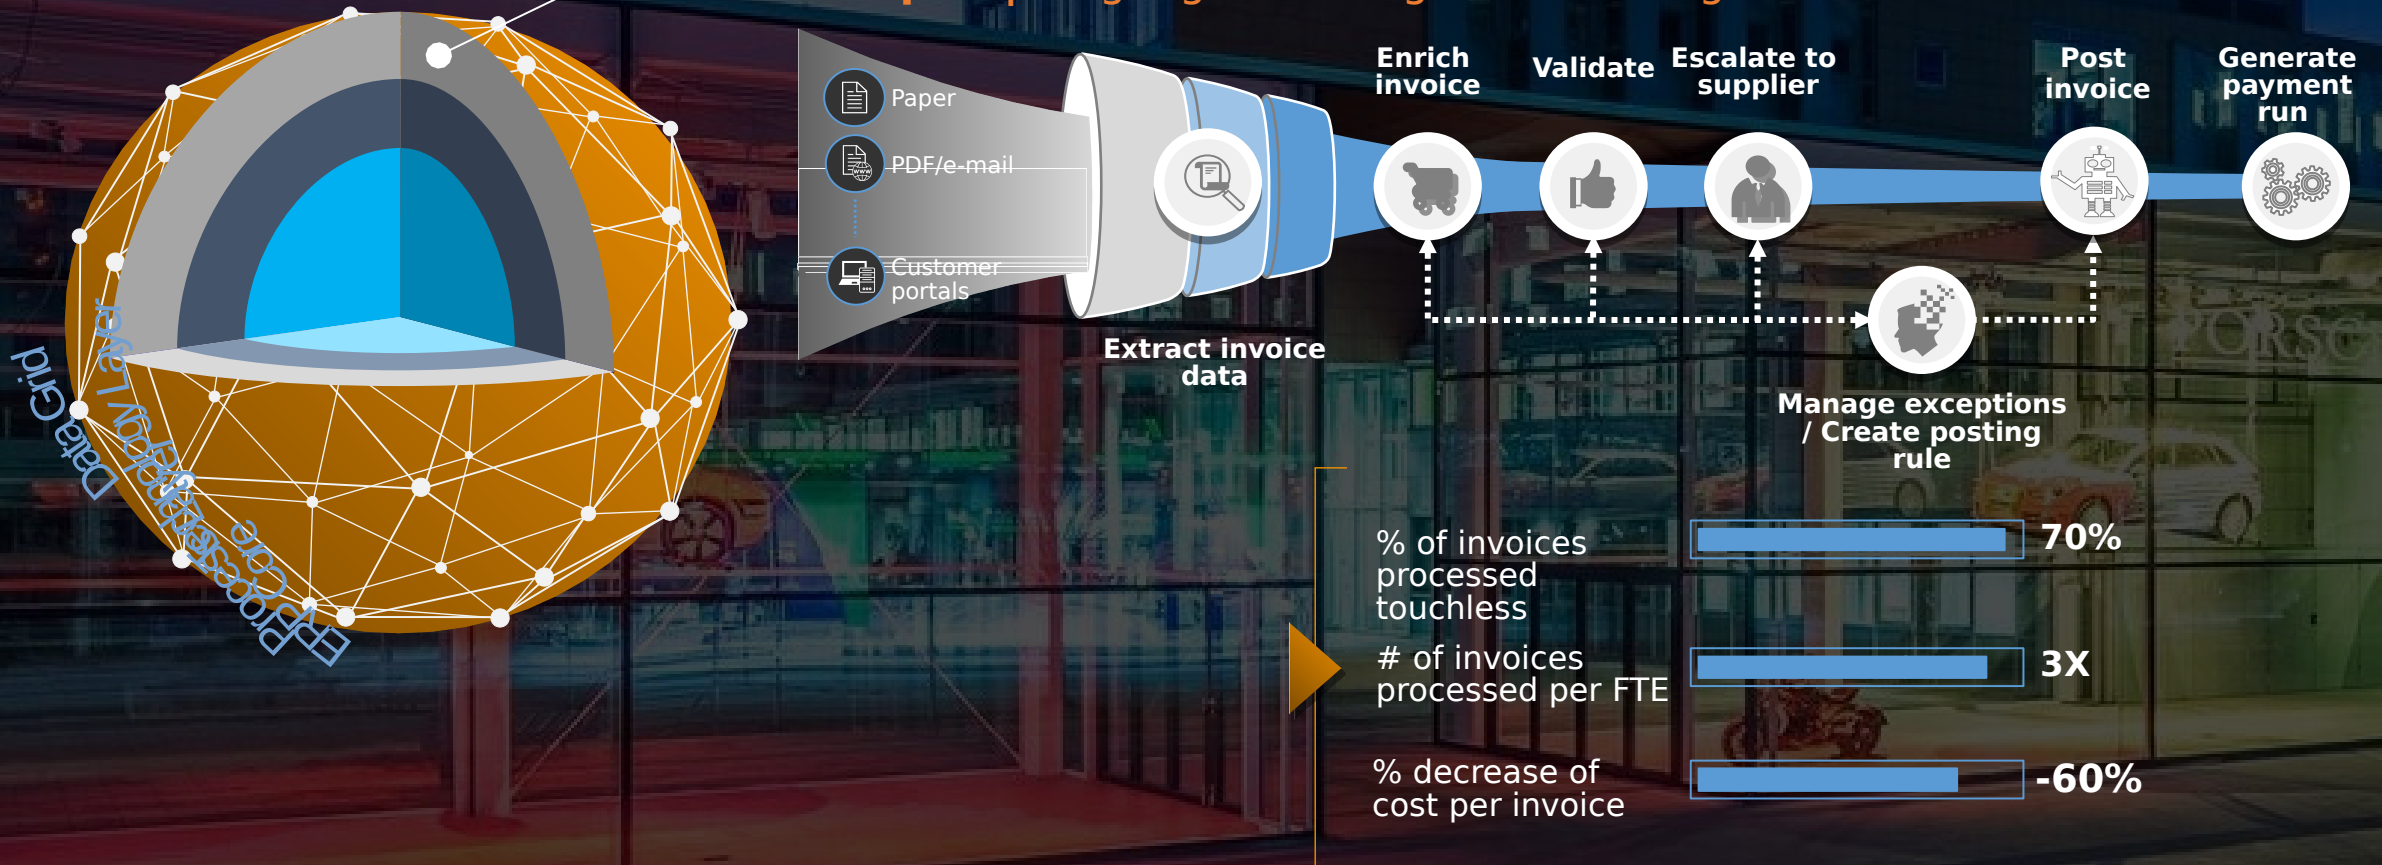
Data Grid

Technology Layer

Process Layer

ERP Core

Paper

PDF/e-mail

Customer portals

Extract invoice data

Enrich invoice

Validate

Escalate to supplier

Post invoice

Generate payment run

Manage exceptions / Create posting rule

% of invoices processed touchless

70%

# of invoices processed per FTE

3X

% decrease of cost per invoice

-60%